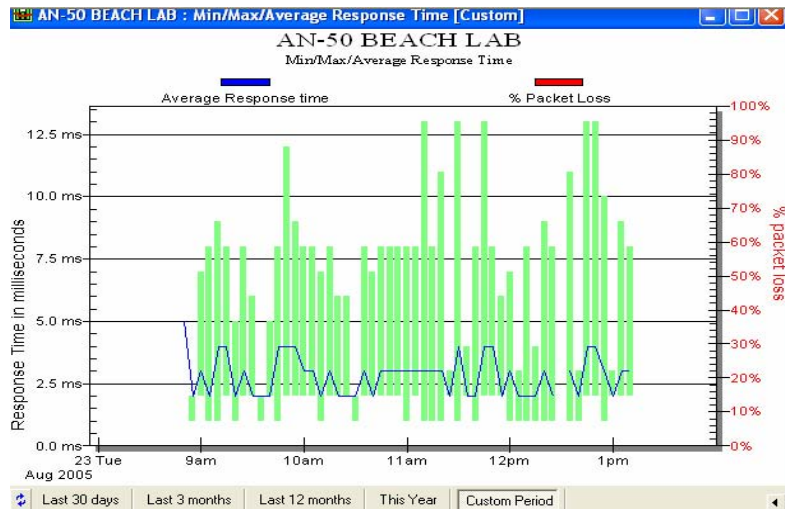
AN-50 BEACH LAB : Min/Max/Average Response Time [Custom]

AN-50 BEACH LAB
Min/Max/Average Response Time

Average Response time
% Packet Loss

Response Time in milliseconds
12.5 ms
10.0 ms
7.5 ms
5.0 ms
2.5 ms
0.0 ms

% packet loss
100%
90%
80%
70%
60%
50%
40%
30%
20%
10%
0%

23 Tue
Aug 2005
9am
10am
11am
12pm
1pm

Last 30 days | Last 3 months | Last 12 months | This Year | Custom Period